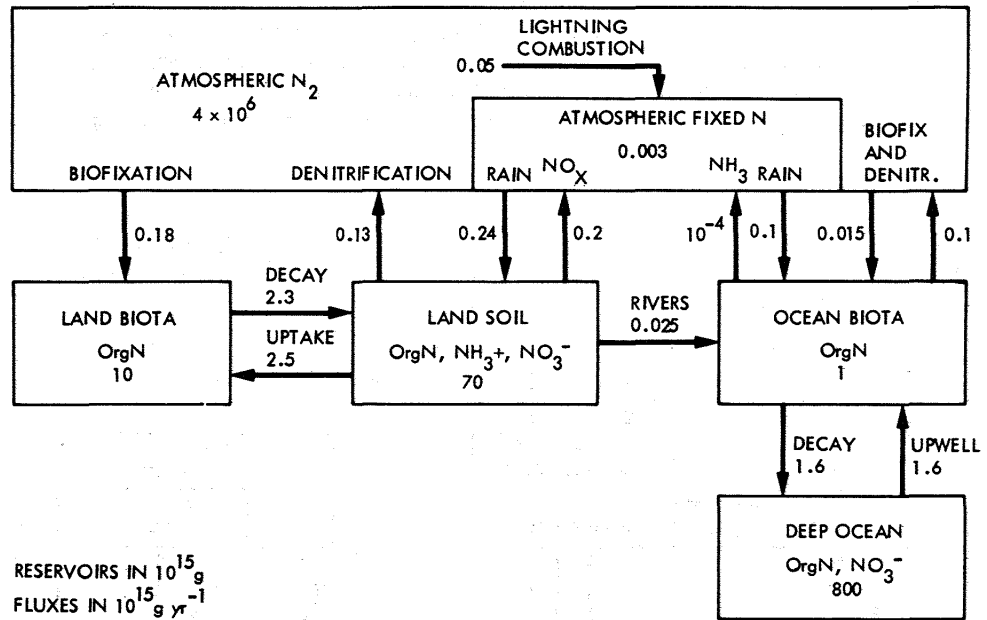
LIGHTNING COMBUSTION

0.05

ATMOSPHERIC $N_2$
$4 \times 10^6$

ATMOSPHERIC FIXED N
0.003

BIOFIXATION

DENITRIFICATION

RAIN $NO_X$

$NH_3$ RAIN

BIOFIX AND DENITR.

0.18

0.13

0.24

0.2

$10^{-4}$

0.1

0.015

0.1

DECAY
2.3

UPTAKE
2.5

LAND BIOTA
OrgN
10

LAND SOIL
OrgN, $NH_3$+, $NO_3^-$
70

RIVERS
0.025

OCEAN BIOTA
OrgN
1

DECAY
1.6

UPWELL
1.6

DEEP OCEAN
OrgN, $NO_3^-$
800

RESERVOIRS IN $10^{15}$g
FLUXES IN $10^{15}$g $yr^{-1}$